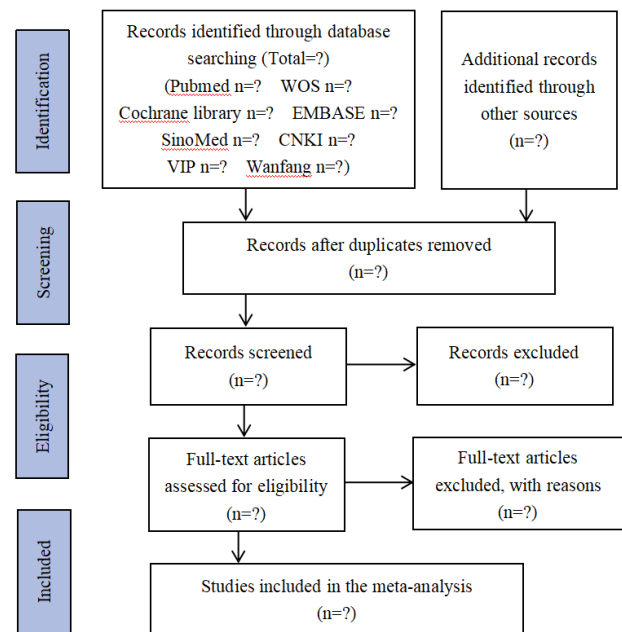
Identification

Records identified through database searching (Total=?)
(Pubmed n=? WOS n=?
Cochrane library n=? EMBASE n=?
SinoMed n=? CNKI n=?
VIP n=? Wanfang n=?)

Additional records identified through other sources
(n=?)

Screening

Records after duplicates removed
(n=?)

Records screened
(n=?)

Records excluded
(n=?)

Eligibility

Full-text articles assessed for eligibility
(n=?)

Full-text articles excluded, with reasons
(n=?)

Included

Studies included in the meta-analysis
(n=?)